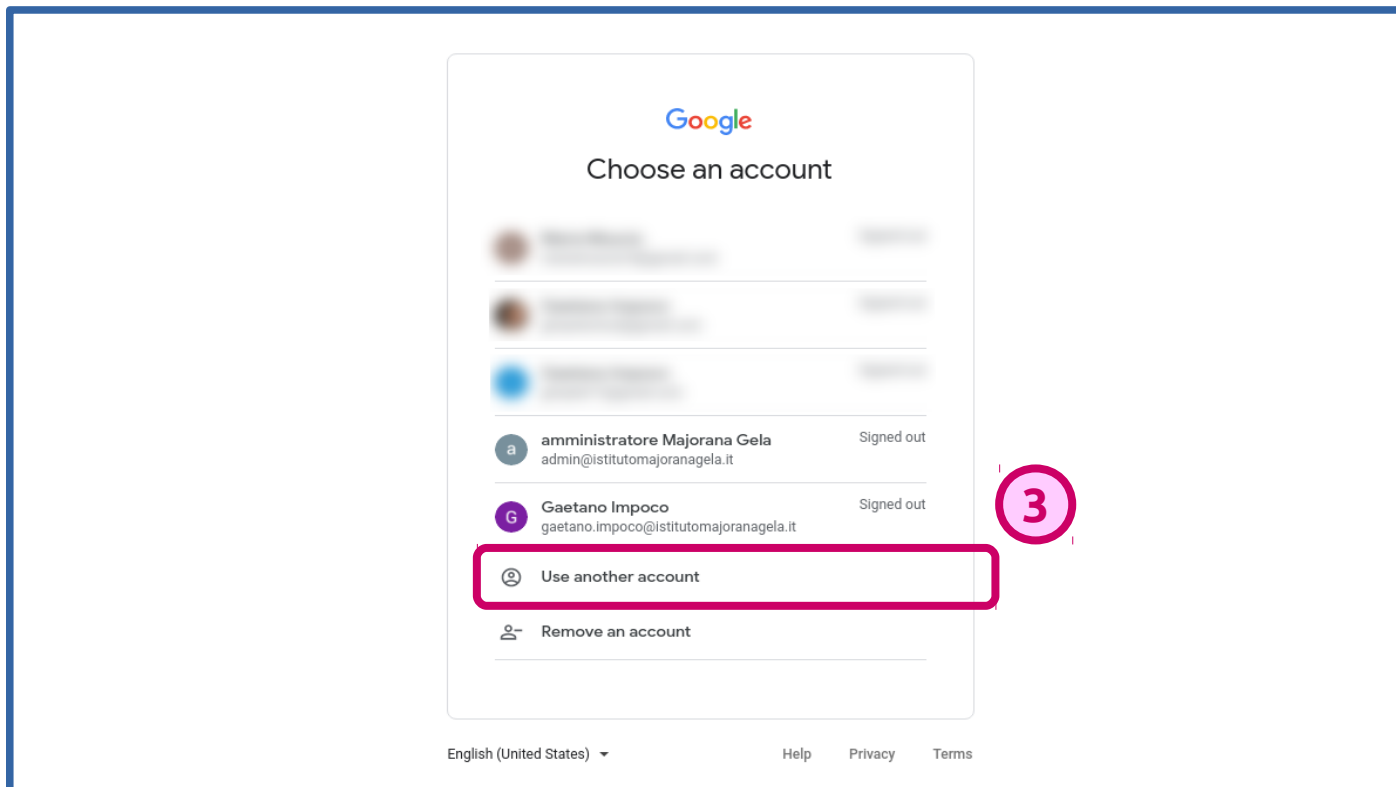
Google

Choose an account

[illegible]
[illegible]
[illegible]

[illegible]
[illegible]
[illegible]

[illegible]
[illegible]
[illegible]

a amministratore Majorana Gela
admin@istitutomajoranagela.it
Signed out

G Gaetano Impoco
gaetano.impoco@istitutomajoranagela.it
Signed out

3

Use another account

Remove an account

English (United States)

Help Privacy Terms